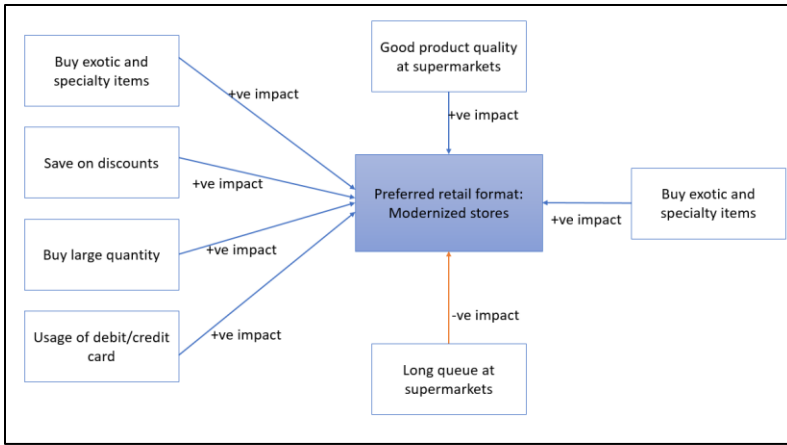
Buy exotic and specialty items

+ve impact

Save on discounts

+ve impact

Buy large quantity

+ve impact

Usage of debit/credit card

+ve impact

Good product quality at supermarkets

+ve impact

Preferred retail format: Modernized stores

Buy exotic and specialty items

+ve impact

-ve impact

Long queue at supermarkets